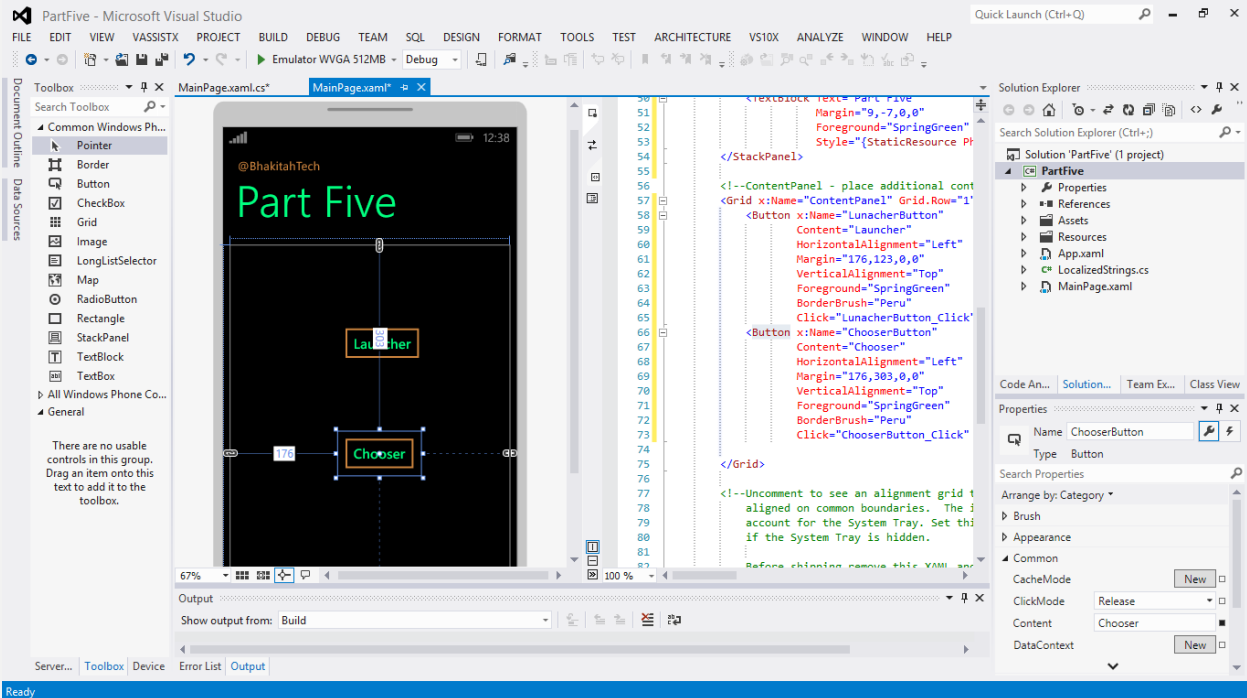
PartFive - Microsoft Visual Studio

Quick Launch (Ctrl+Q)

FILE EDIT VIEW VASSISTX PROJECT BUILD DEBUG TEAM SQL DESIGN FORMAT TOOLS TEST ARCHITECTURE VS10X ANALYZE WINDOW HELP

Emulator WVGA 512MB Debug

Document Outline Data Sources

Toolbox
Search Toolbox
Common Windows Ph...
Pointer
Border
Button
CheckBox
Grid
Image
LongListSelector
Map
RadioButton
Rectangle
StackPanel
TextBlock
TextBox
All Windows Phone Co...
General

There are no usable controls in this group. Drag an item onto this text to add it to the toolbox.

MainPage.xaml.cs* MainPage.xaml*

12:38
@BhakitahTech
Part Five
Launcher
Chooser
176

67%

50 <TextBlock Text="Part Five"
51 Margin="9,-7,0,0"
52 Foreground="SpringGreen"
53 Style="{StaticResource Ph
54 </StackPanel>
55
56 <!--ContentPanel - place additional cont
57 <Grid x:Name="ContentPanel" Grid.Row="1"
58 <Button x:Name="LunacherButton"
59 Content="Launcher"
60 HorizontalAlignment="Left"
61 Margin="176,123,0,0"
62 VerticalAlignment="Top"
63 Foreground="SpringGreen"
64 BorderBrush="Peru"
65 Click="LunacherButton_Click"
66 <Button x:Name="ChooserButton"
67 Content="Chooser"
68 HorizontalAlignment="Left"
69 Margin="176,303,0,0"
70 VerticalAlignment="Top"
71 Foreground="SpringGreen"
72 BorderBrush="Peru"
73 Click="ChooserButton_Click"
74
75 </Grid>
76
77 <!--Uncomment to see an alignment grid t
78 aligned on common boundaries. The i
79 account for the System Tray. Set thi
80 if the System Tray is hidden.
81
82 Before shipping remove this XAML and

100 %

Output
Show output from: Build

Server... Toolbox Device Error List Output

Solution Explorer
Search Solution Explorer (Ctrl+;)
Solution 'PartFive' (1 project)
PartFive
Properties
References
Assets
Resources
App.xaml
LocalizedStrings.cs
MainPage.xaml

Code An... Solution... Team Ex... Class View

Properties
Name ChooserButton
Type Button
Search Properties
Arrange by: Category
Brush
Appearance
Common
CacheMode New
ClickMode Release
Content Chooser
DataContext New

Ready